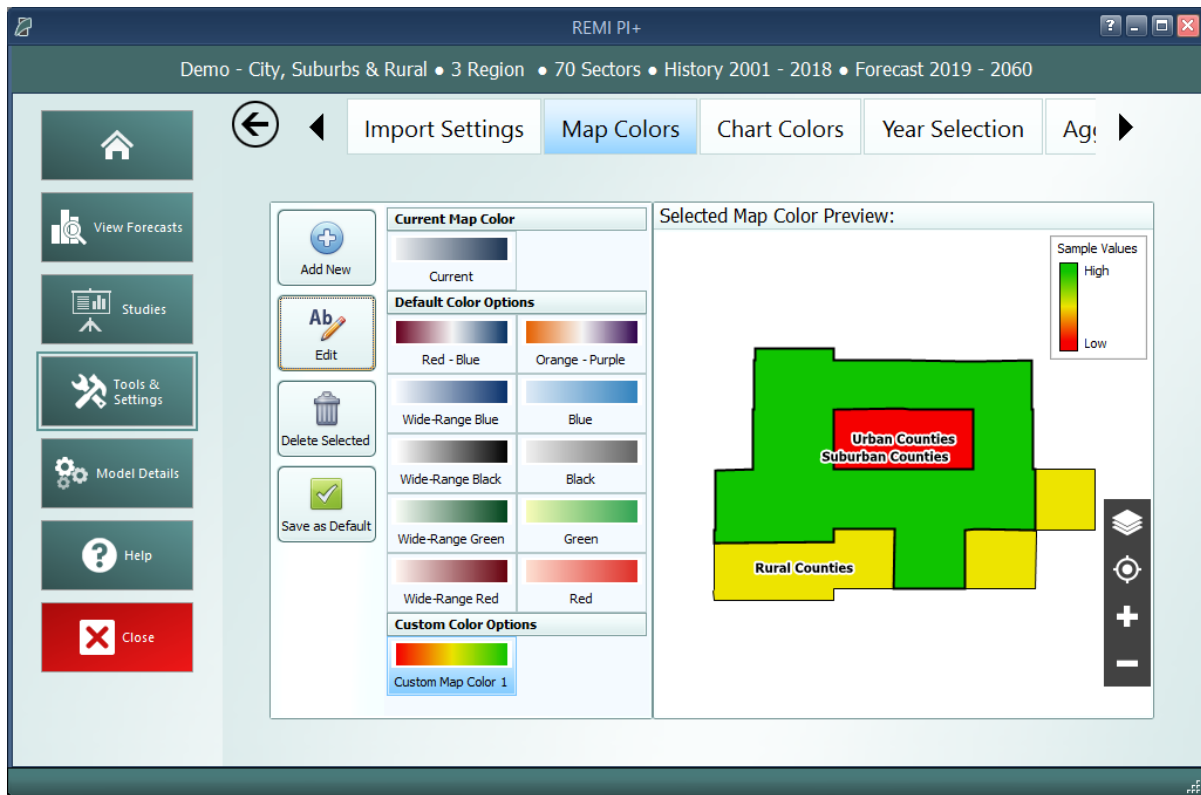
REMI PI+

Demo - City, Suburbs & Rural ● 3 Region ● 70 Sectors ● History 2001 - 2018 ● Forecast 2019 - 2060

View Forecasts

Studies

Tools & Settings

Model Details

Help

Close

Import Settings | Map Colors | Chart Colors | Year Selection | Ag

Add New

Ab
Edit

Delete Selected

Save as Default

Current Map Color

Current

Default Color Options

Red - Blue

Orange - Purple

Wide-Range Blue

Blue

Wide-Range Black

Black

Wide-Range Green

Green

Wide-Range Red

Red

Custom Color Options

Custom Map Color 1

Selected Map Color Preview:

Sample Values

High

Low

Urban Counties

Suburban Counties

Rural Counties